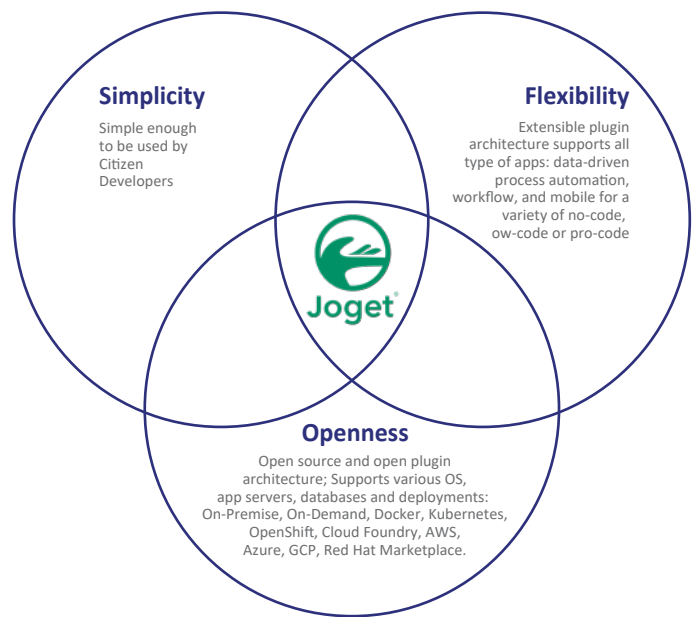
Simplicity

Simple enough to be used by Citizen Developers

Flexibility

Extensible plugin architecture supports all type of apps: data-driven process automation, workflow, and mobile for a variety of no-code, ow-code or pro-code

Joget®

Openness

Open source and open plugin architecture; Supports various OS, app servers, databases and deployments: On-Premise, On-Demand, Docker, Kubernetes, OpenShift, Cloud Foundry, AWS, Azure, GCP, Red Hat Marketplace.